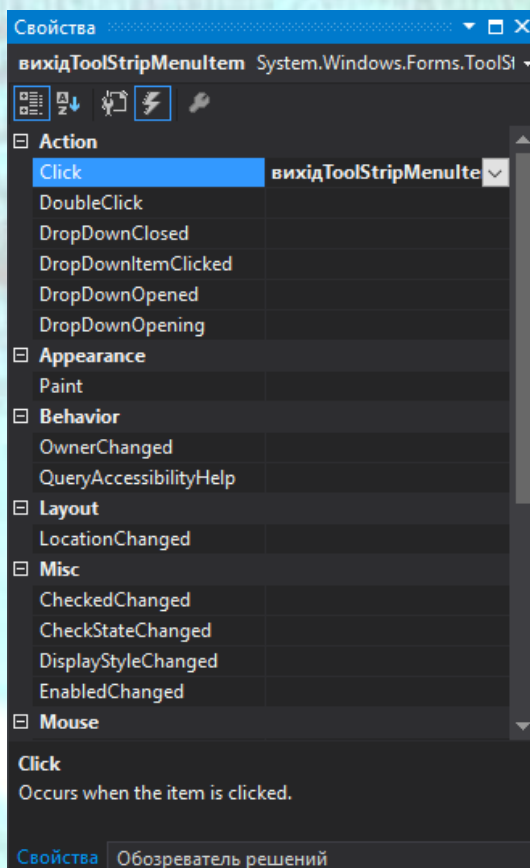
Свойства

вихідToolStripMenuItem System.Windows.Forms.ToolSt

| | |
|---|---|
| ⊟ Action | |
| Click | вихідToolStripMenuIte |
| DoubleClick | |
| DropDownClosed | |
| DropDownItemClicked | |
| DropDownOpened | |
| DropDownOpening | |
| ⊟ Appearance | |
| Paint | |
| ⊟ Behavior | |
| OwnerChanged | |
| QueryAccessibilityHelp | |
| ⊟ Layout | |
| LocationChanged | |
| ⊟ Misc | |
| CheckedChanged | |
| CheckStateChanged | |
| DisplayStyleChanged | |
| EnabledChanged | |
| ⊟ Mouse | |

Click
Occurs when the item is clicked.

Свойства Обозреватель решений